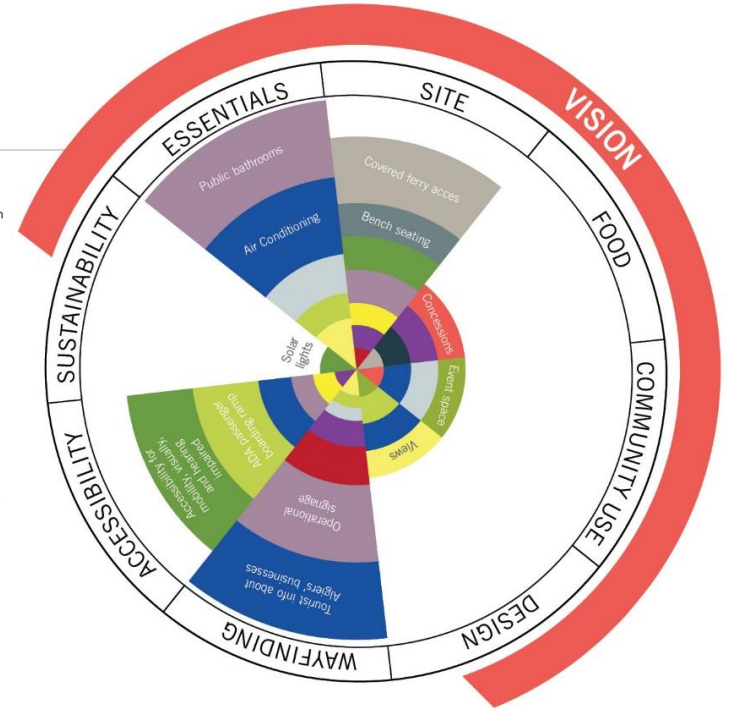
VISION

ESSENTIALS

SITE

FOOD

COMMUNITY USE

DESIGN

WAYFINDING

ACCESSIBILITY

SUSTAINABILITY

Public bathrooms

Air Conditioning

Covered ferry acces

Bench seating

Concessions

Event space

Views

Solar lights

ADA passenger boarding ramp

Accessibility for mobility, visually and hearing impaired

Operational signage

Tourist info about Algiers' businesses